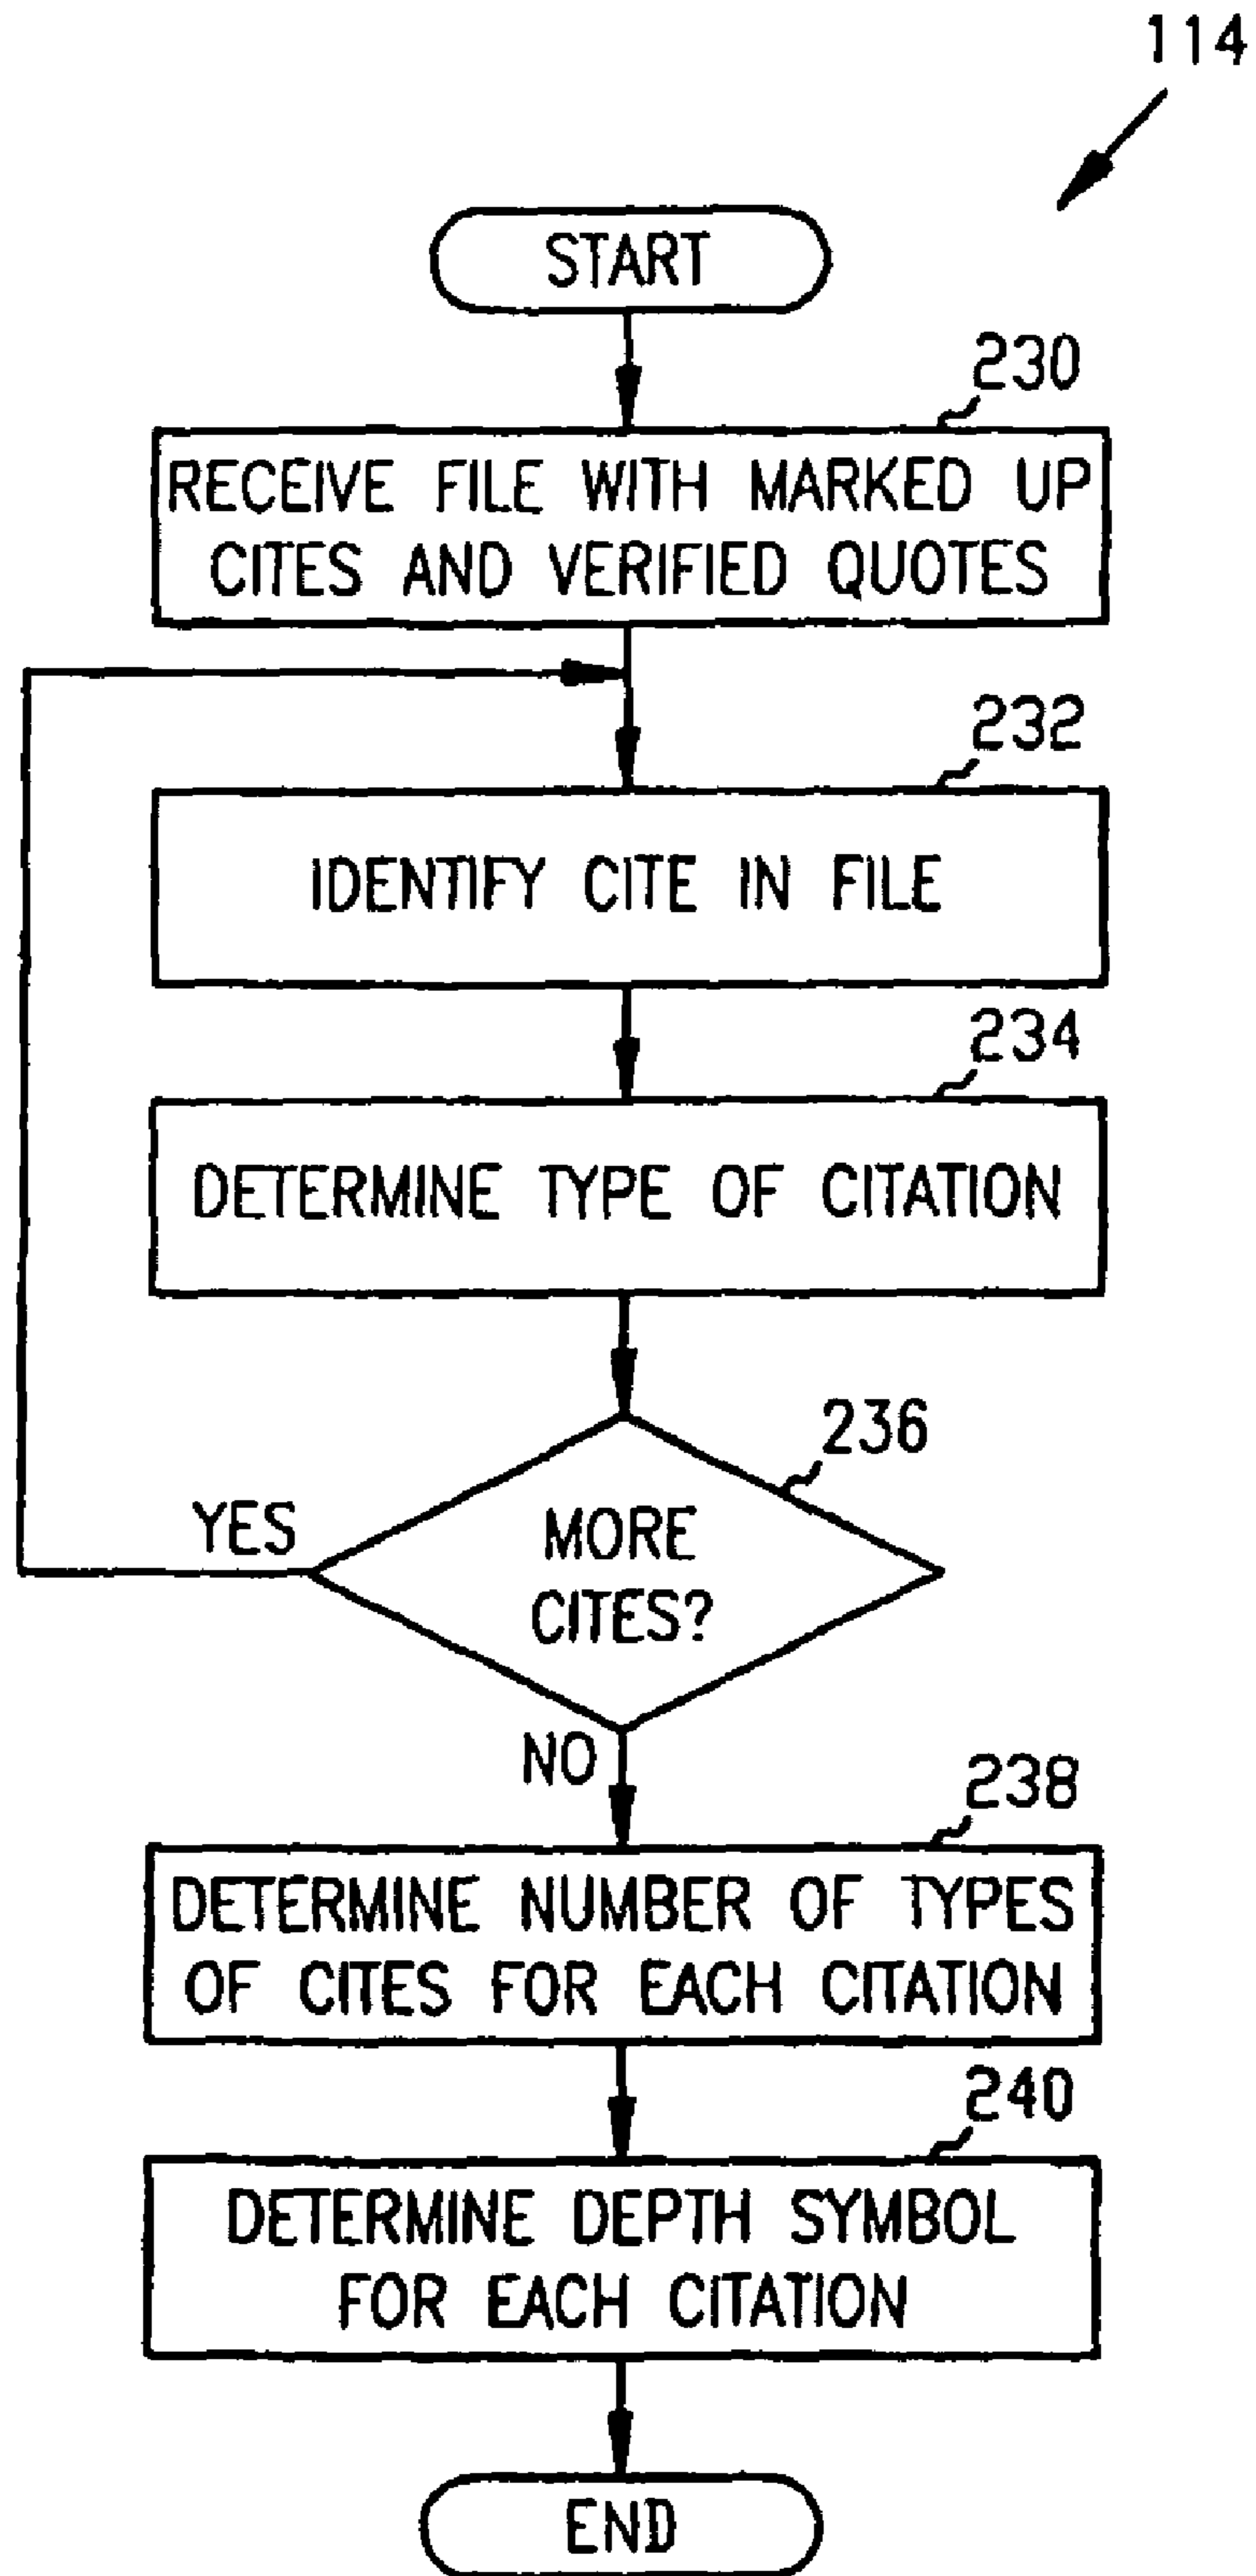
114

START

230

RECEIVE FILE WITH MARKED UP CITES AND VERIFIED QUOTES

232

IDENTIFY CITE IN FILE

234

DETERMINE TYPE OF CITATION

236

YES

MORE CITES?

NO

238

DETERMINE NUMBER OF TYPES OF CITES FOR EACH CITATION

240

DETERMINE DEPTH SYMBOL FOR EACH CITATION

END